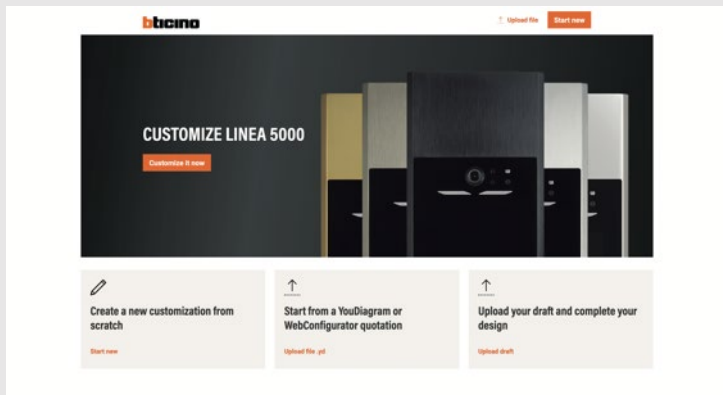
bticino

Upload file
Start new

CUSTOMIZE LINEA 5000

Customize it now

Create a new customization from scratch

Start new

Start from a YouDiagram or WebConfigurator quotation

Upload file .yd

Upload your draft and complete your design

Upload draft